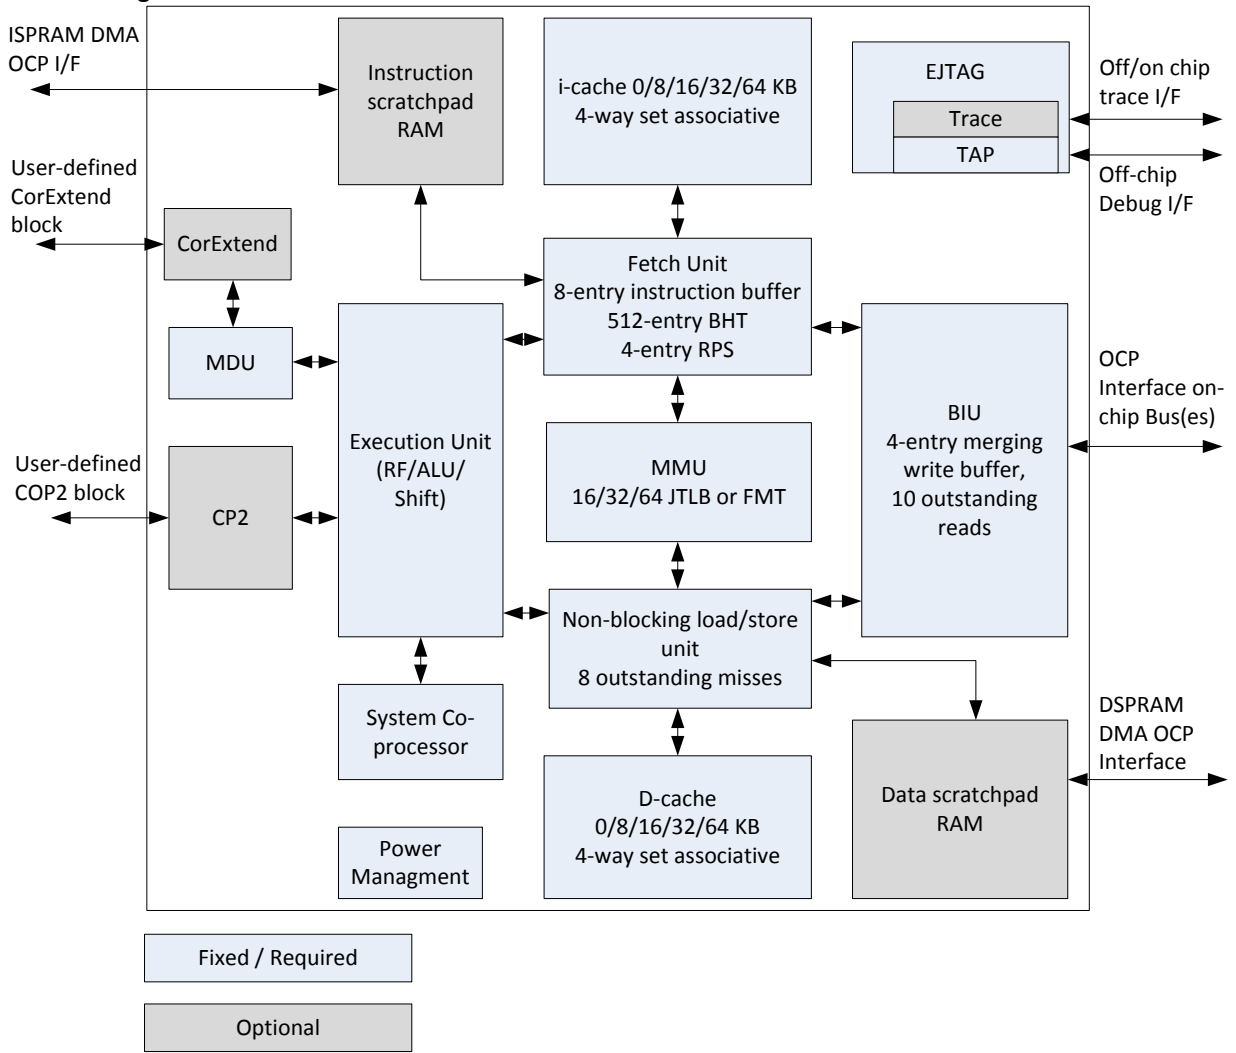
ISPRAM DMA OCP I/F

Instruction scratchpad RAM

i-cache 0/8/16/32/64 KB 4-way set associative

EJTAG

Trace

TAP

Off/on chip trace I/F

Off-chip Debug I/F

User-defined CorExtend block

CorExtend

Fetch Unit 8-entry instruction buffer 512-entry BHT 4-entry RPS

MDU

OCP Interface on-chip Bus(es)

Execution Unit (RF/ALU/ Shift)

BIU 4-entry merging write buffer, 10 outstanding reads

User-defined COP2 block

CP2

MMU 16/32/64 JTLB or FMT

Non-blocking load/store unit 8 outstanding misses

System Co-processor

DSPRAM DMA OCP Interface

D-cache 0/8/16/32/64 KB 4-way set associative

Data scratchpad RAM

Power Managment

Fixed / Required

Optional